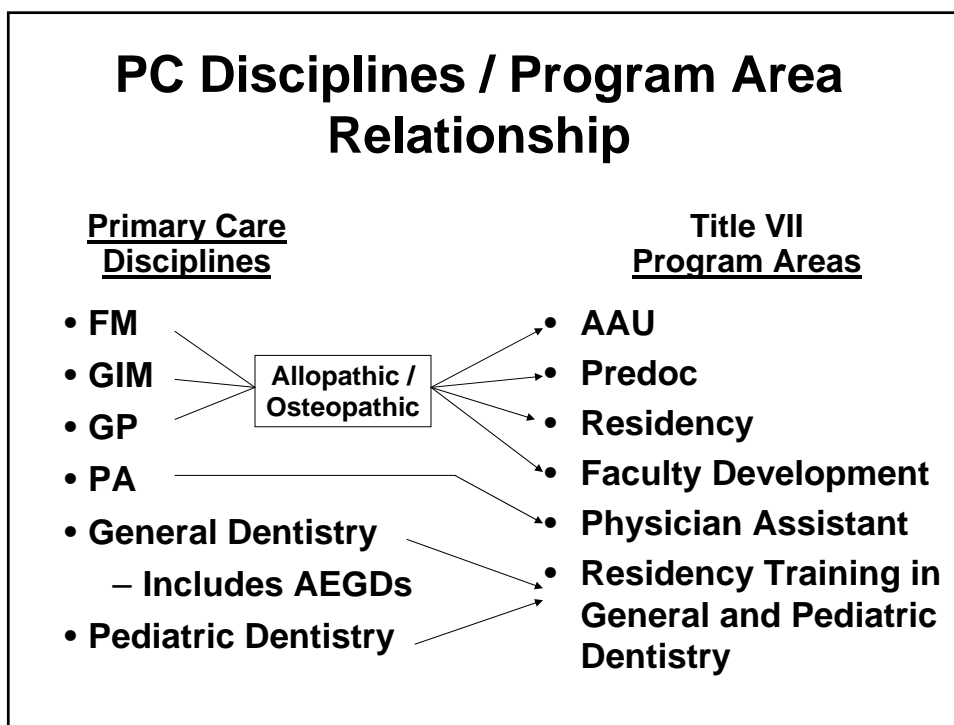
PC Disciplines / Program Area Relationship

Primary Care Disciplines

• FM
• GIM
• GP
• PA
• General Dentistry
– Includes AEGDs
• Pediatric Dentistry

Allopathic / Osteopathic

Title VII Program Areas

• AAU
• Predoc
• Residency
• Faculty Development
• Physician Assistant
• Residency Training in General and Pediatric Dentistry